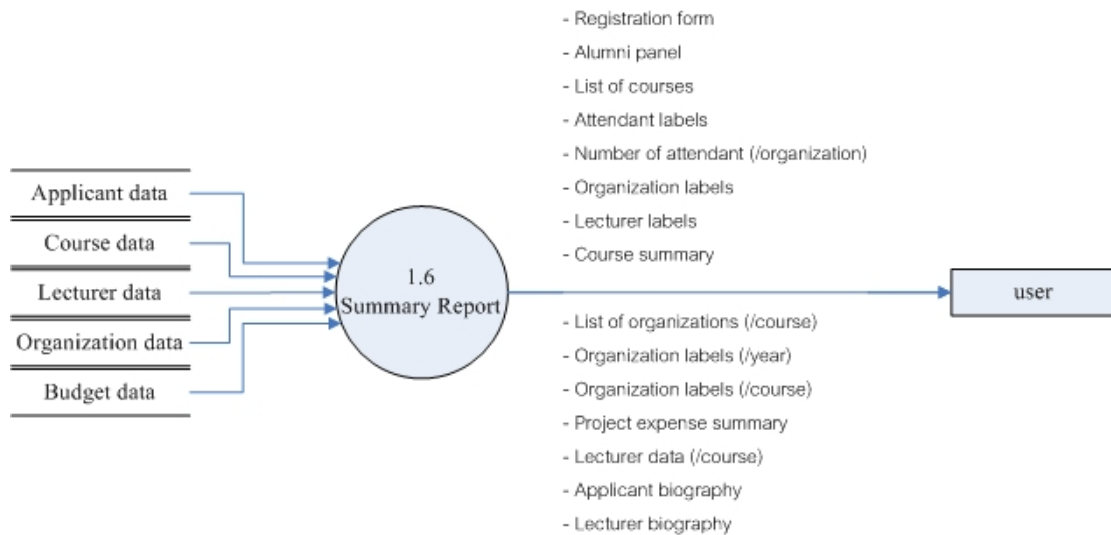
Applicant data

Course data

Lecturer data

Organization data

Budget data

1.6
Summary Report

- Registration form
- Alumni panel
- List of courses
- Attendant labels
- Number of attendant (/organization)
- Organization labels
- Lecturer labels
- Course summary

- List of organizations (/course)
- Organization labels (/year)
- Organization labels (/course)
- Project expense summary
- Lecturer data (/course)
- Applicant biography
- Lecturer biography

user